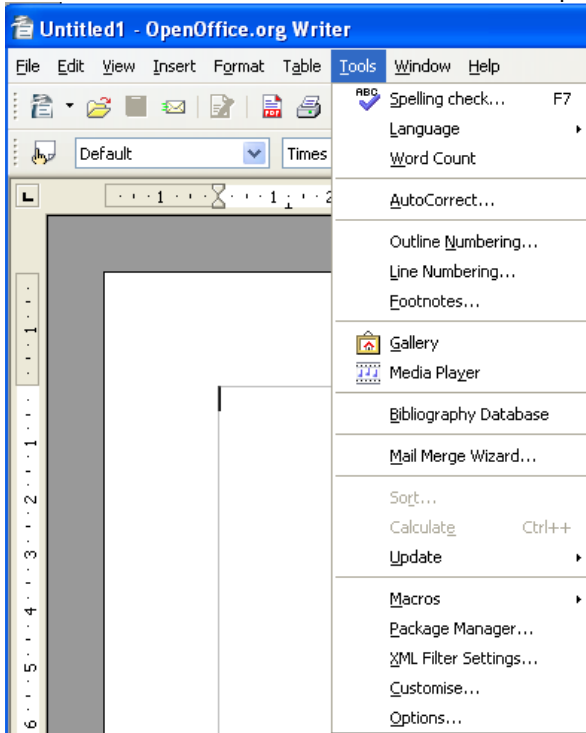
Untitled1 - OpenOffice.org Writer

File Edit View Insert Format Table Tools Window Help

Default Times

Spelling check... F7
Language
Word Count
AutoCorrect...
Outline Numbering...
Line Numbering...
Footnotes...
Gallery
Media Player
Bibliography Database
Mail Merge Wizard...
Sort...
Calculate Ctrl++
Update
Macros
Package Manager...
XML Filter Settings...
Customise...
Options...

1 2 3 4 5 6